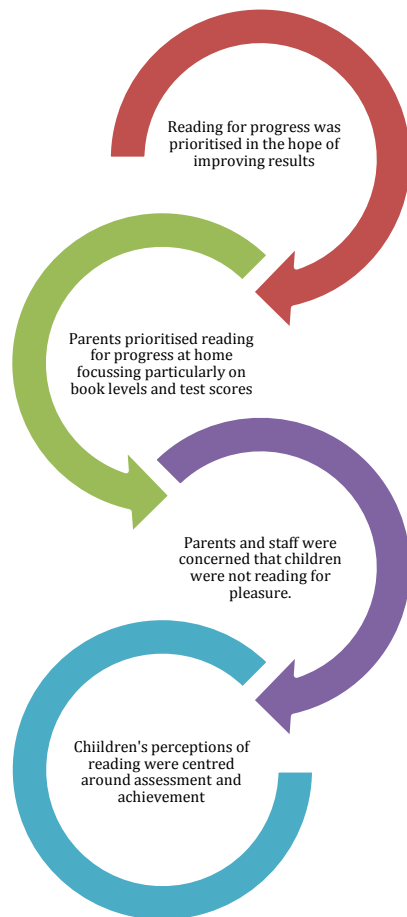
Reading for progress was prioritised in the hope of improving results

Parents prioritised reading for progress at home focussing particularly on book levels and test scores

Parents and staff were concerned that children were not reading for pleasure.

Chiildren's perceptions of reading were centred around assessment and achievement